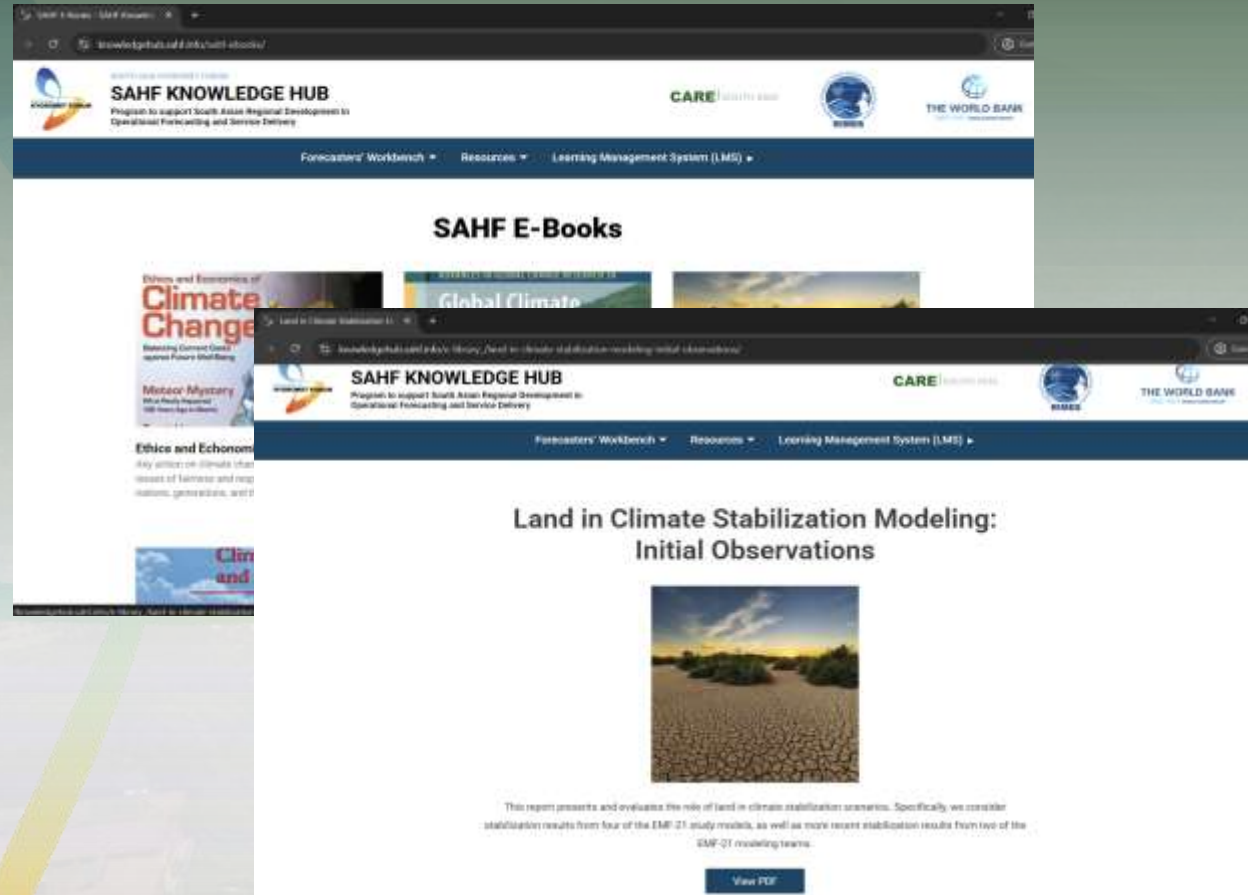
SAHF E-Books

SAHF KNOWLEDGE HUB

Program to support South Asian Regional Development in Operational Forecasting and Service Delivery

CARE

RIMES

THE WORLD BANK

Forecasters' Workbench ▾ Resources ▾ Learning Management System (LMS) ▸

SAHF E-Books

Ethics and Economics of Climate Change

Global Climate

Ethics and Echonom

Land in Climate Stabilization Mo

knowledgehub.sahf.info/c-library_/land-in-climate-stabilization-modeling-initial-observations/

SAHF KNOWLEDGE HUB

Program to support South Asian Regional Development in Operational Forecasting and Service Delivery

CARE

RIMES

THE WORLD BANK

Forecasters' Workbench ▾ Resources ▾ Learning Management System (LMS) ▸

Land in Climate Stabilization Modeling: Initial Observations

This report presents and evaluates the role of land in climate stabilization scenarios. Specifically, we consider stabilization results from four of the EMF-21 study models, as well as more recent stabilization results from two of the EMF-21 modeling teams.

View PDF